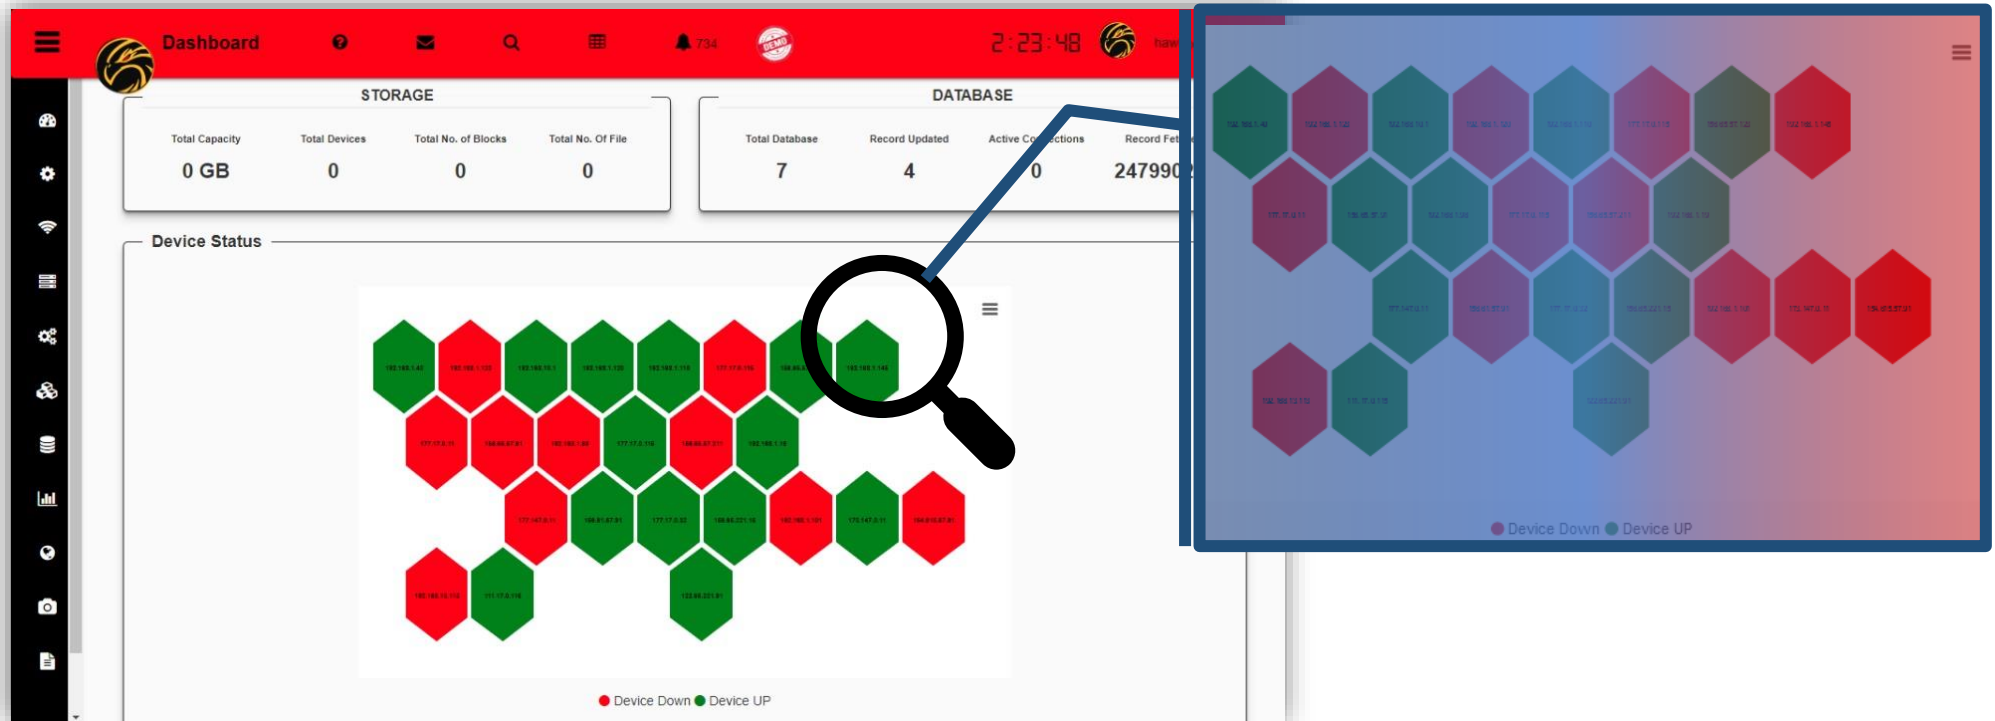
Dashboard

734

2:23:48

haw

STORAGE

| Total Capacity | Total Devices | Total No. of Blocks | Total No. Of File |
|---|---|---|---|
| 0 GB | 0 | 0 | 0 |

DATABASE

| Total Database | Record Updated | Active Co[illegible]ctions | Record Fet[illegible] |
|---|---|---|---|
| 7 | 4 | 0 | 247990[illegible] |

Device Status

Device Down Device UP

Device Down Device UP